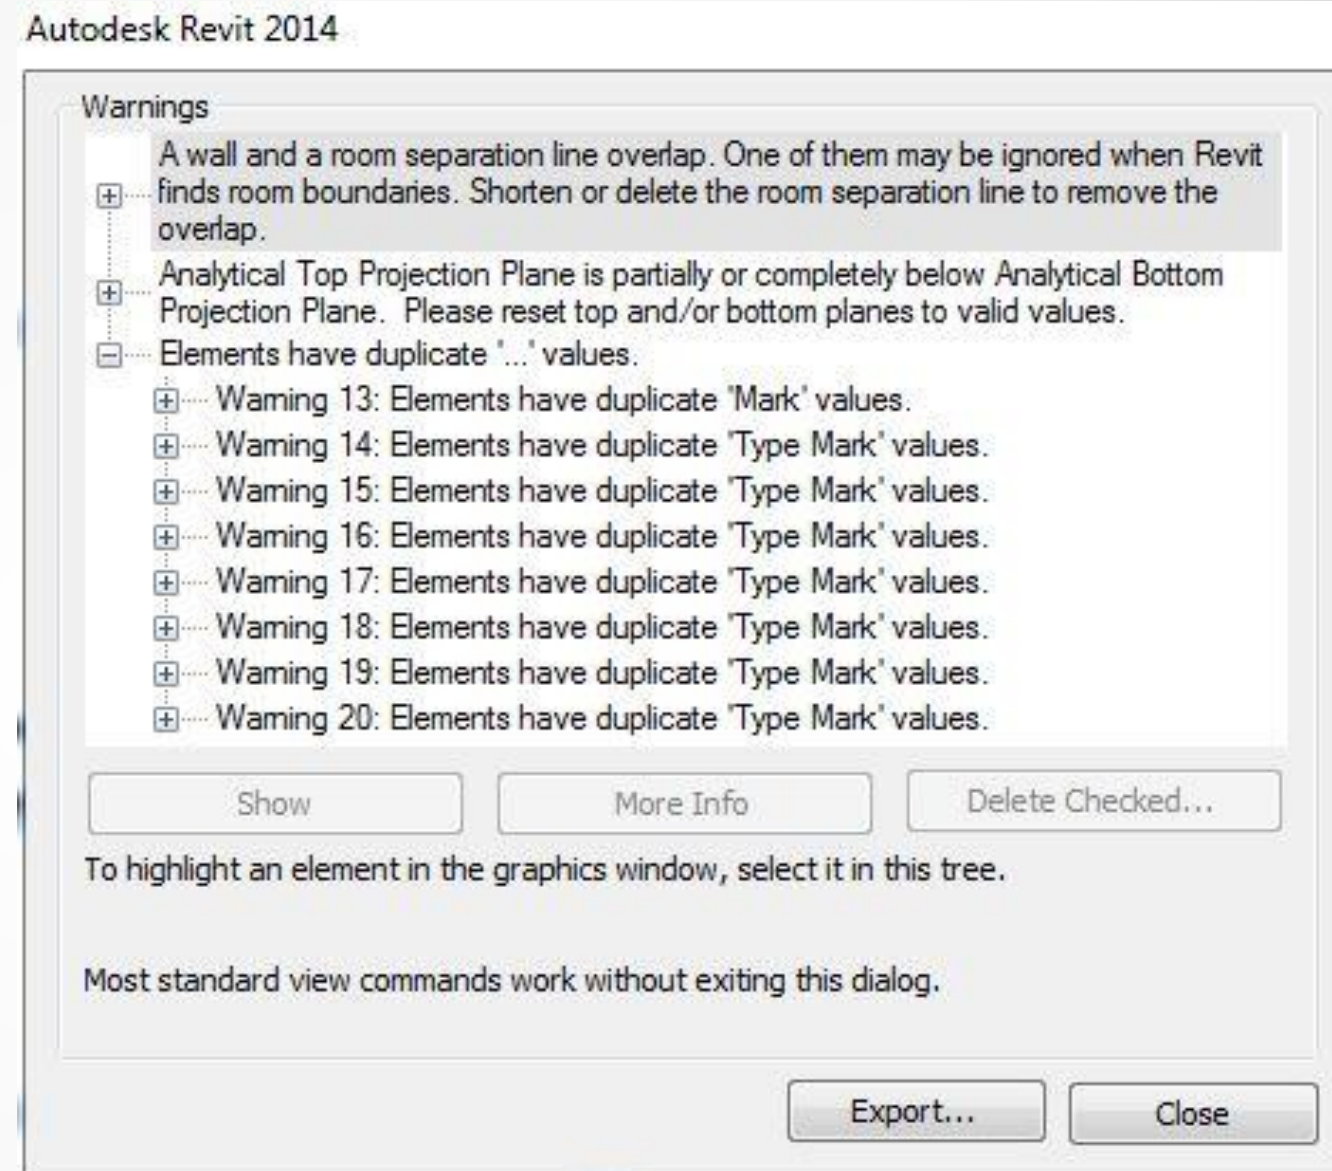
Autodesk Revit 2014

Warnings

A wall and a room separation line overlap. One of them may be ignored when Revit finds room boundaries. Shorten or delete the room separation line to remove the overlap.

Analytical Top Projection Plane is partially or completely below Analytical Bottom Projection Plane. Please reset top and/or bottom planes to valid values.

Elements have duplicate '...' values.

Warning 13: Elements have duplicate 'Mark' values.

Warning 14: Elements have duplicate 'Type Mark' values.

Warning 15: Elements have duplicate 'Type Mark' values.

Warning 16: Elements have duplicate 'Type Mark' values.

Warning 17: Elements have duplicate 'Type Mark' values.

Warning 18: Elements have duplicate 'Type Mark' values.

Warning 19: Elements have duplicate 'Type Mark' values.

Warning 20: Elements have duplicate 'Type Mark' values.

Show

More Info

Delete Checked...

To highlight an element in the graphics window, select it in this tree.

Most standard view commands work without exiting this dialog.

Export...

Close